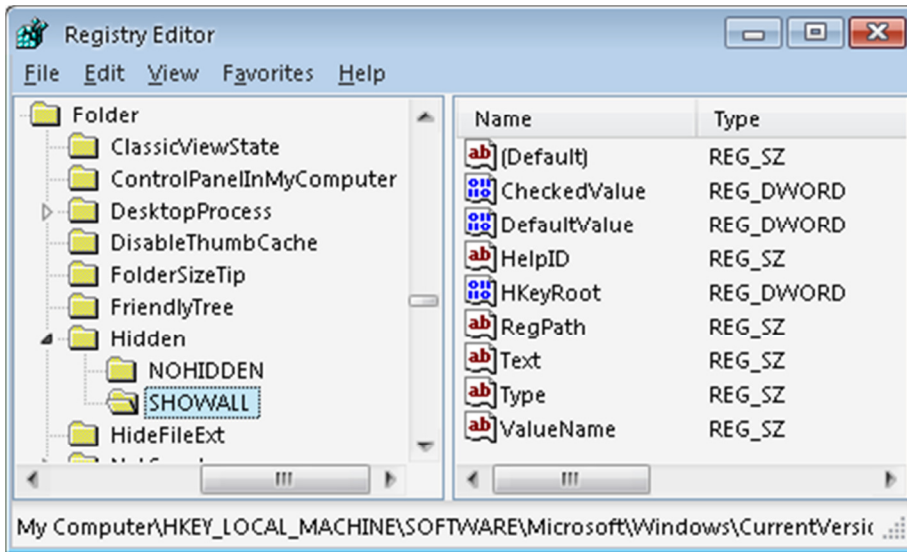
Registry Editor

File Edit View Favorites Help

Folder
ClassicViewState
ControlPanelInMyComputer
DesktopProcess
DisableThumbCache
FolderSizeTip
FriendlyTree
Hidden
NOHIDDEN
SHOWALL
HideFileExt
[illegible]

| Name | Type |
|---|---|
| (Default) | REG_SZ |
| CheckedValue | REG_DWORD |
| DefaultValue | REG_DWORD |
| HelpID | REG_SZ |
| HKeyRoot | REG_DWORD |
| RegPath | REG_SZ |
| Text | REG_SZ |
| Type | REG_SZ |
| ValueName | REG_SZ |

My Computer\HKEY_LOCAL_MACHINE\SOFTWARE\Microsoft\Windows\CurrentVersic